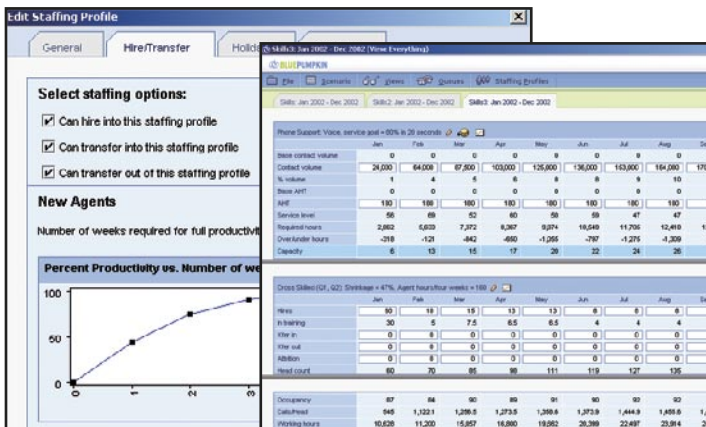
Edit Staffing Profile

General | Hire/Transfer | Holid

Select staffing options:

☑ Can hire into this staffing profile

☑ Can transfer into this staffing profile

☑ Can transfer out of this staffing profile

New Agents

Number of weeks required for full productivit

Percent Productivity vs. Number of we

100

50

0

0 1 2 3

Skills3: Jan 2002 - Dec 2002 (View Everything)

BLUEPUMPKIN

File | Scenario | Views | Queues | Staffing Profiles

Skills: Jan 2002 - Dec 2002 | Skills2: Jan 2002 - Dec 2002 | Skills3: Jan 2002 - Dec 2002

Phone Support: Voice, service goal = 80% in 20 seconds

| | Jan | Feb | Mar | Apr | May | Jun | Jul | Aug |
|---|---|---|---|---|---|---|---|---|
| Base contact volume | 0 | 0 | 0 | 0 | 0 | 0 | 0 | 0 |
| Contact volume | 24,000 | 64,000 | 87,500 | 103,000 | 125,000 | 136,000 | 153,000 | 164,000 |
| % volume | 1 | 4 | 5 | 6 | 8 | 9 | 9 | 10 |
| Base AHT | 0 | 0 | 0 | 0 | 0 | 0 | 0 | 0 |
| AHT | 180 | 180 | 180 | 180 | 180 | 180 | 180 | 180 |
| Service level | 56 | 69 | 52 | 60 | 58 | 59 | 47 | 47 |
| Required hours | 2,862 | 5,023 | 7,372 | 8,367 | 9,974 | 10,549 | 11,705 | 12,410 |
| Over/under hours | -318 | -121 | -842 | -660 | -1,265 | -797 | -1,275 | -1,309 |
| Capacity | 6 | 13 | 15 | 17 | 20 | 22 | 24 | 26 |

Cross Skilled (Q1, Q2) Shrinkage = 47%, Agent hours/four weeks = 160

| | Jan | Feb | Mar | Apr | May | Jun | Jul | Aug |
|---|---|---|---|---|---|---|---|---|
| Hires | 80 | 18 | 15 | 13 | 13 | 8 | 8 | 8 |
| In training | 30 | 5 | 7.5 | 6.5 | 6.5 | 4 | 4 | 4 |
| Xfer in | 0 | 0 | 0 | 0 | 0 | 0 | 0 | 0 |
| Xfer out | 0 | 0 | 0 | 0 | 0 | 0 | 0 | 0 |
| Attrition | 0 | 0 | 0 | 0 | 0 | 0 | 0 | 0 |
| Head count | 60 | 70 | 85 | 98 | 111 | 119 | 127 | 135 |

| | | | | | | | | |
|---|---|---|---|---|---|---|---|---|
| Occupancy | 87 | 84 | 90 | 89 | 91 | 90 | 92 | 92 |
| Calls/head | 545 | 1,122.1 | 1,289.5 | 1,273.5 | 1,369.6 | 1,373.9 | 1,444.9 | 1,455.5 |
| Working hours | 10,626 | 11,200 | 15,857 | 16,880 | 19,862 | 20,399 | 22,497 | 23,914 |